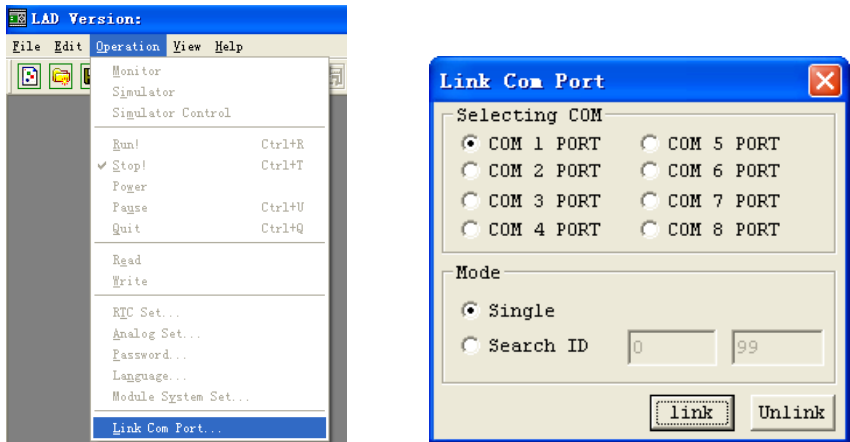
LAD Version:

File Edit Operation View Help

Monitor
Simulator
Simulator Control

Run! Ctrl+R
Stop! Ctrl+T
Power
Pause Ctrl+U
Quit Ctrl+Q

Read
Write

RTC Set...
Analog Set...
Password...
Language...
Module System Set...

Link Com Port...

Link Com Port

Selecting COM
COM 1 PORT
COM 5 PORT
COM 2 PORT
COM 6 PORT
COM 3 PORT
COM 7 PORT
COM 4 PORT
COM 8 PORT

Mode
Single
Search ID
0
99

link
Unlink